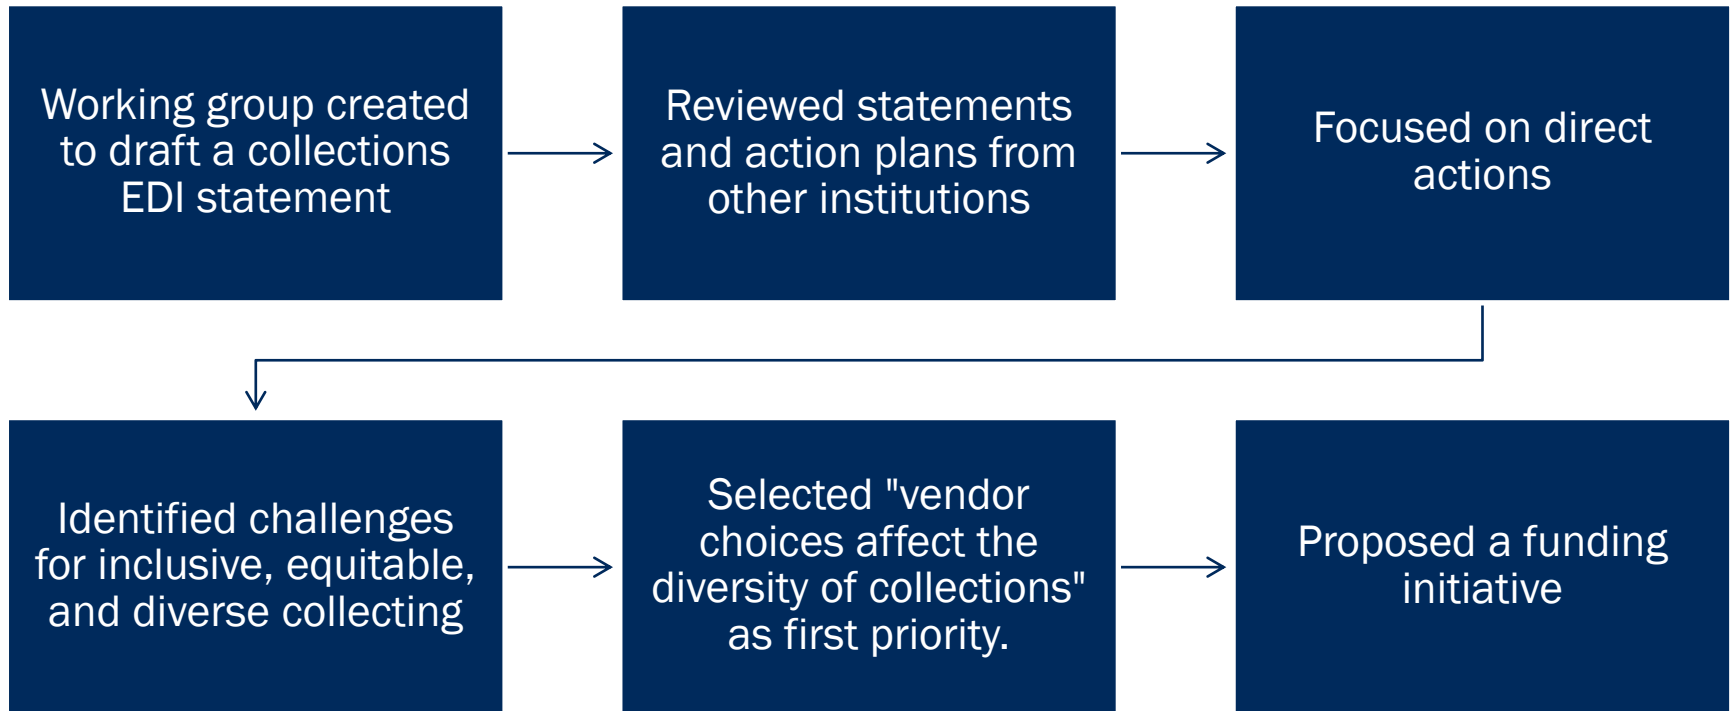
Working group created to draft a collections EDI statement

Reviewed statements and action plans from other institutions

Focused on direct actions

Identified challenges for inclusive, equitable, and diverse collecting

Selected "vendor choices affect the diversity of collections" as first priority.

Proposed a funding initiative